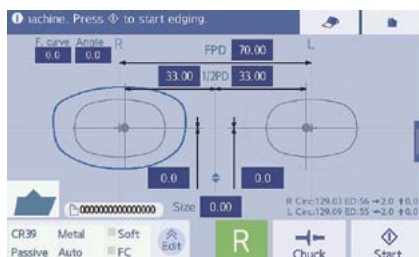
achine. Press ◇ to start edging.

F. curve 0.0
Angle 0.0
R
FPD 70.00
L
33.00 1/2PD 33.00
0.0
0.0
000000000000000
Size 0.00
R Circ:129.03 ED:56 →2.0 ↑0.0
L Circ:129.09 ED:55 →2.0 ↑0.0
CR39 Metal Soft
Passive Auto FC
Edit
R
Chuck
Start